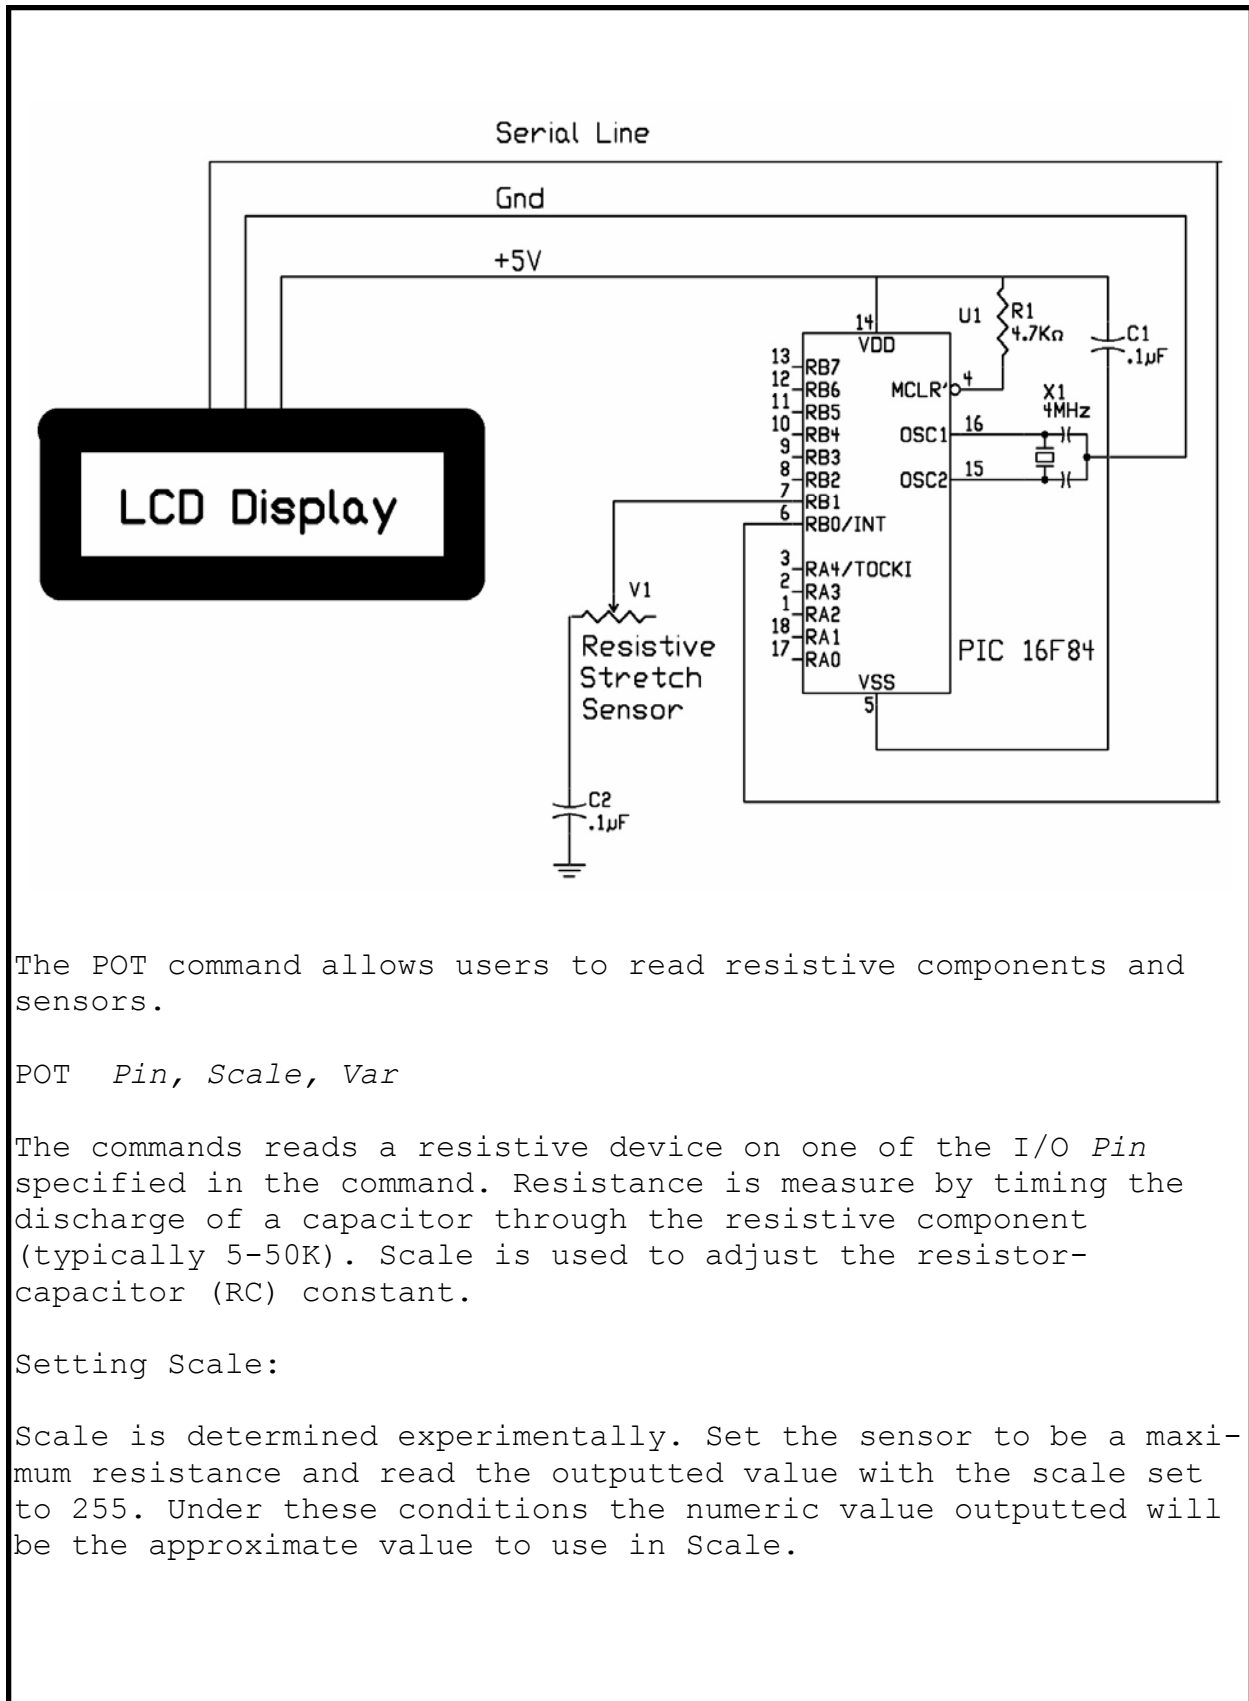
Serial Line

Gnd

+5V

14
VDD

U1

R1
4.7KΩ

C1
.1μF

13 RB7
12 RB6
11 RB5
10 RB4
9 RB3
8 RB2
7 RB1
6 RB0/INT

MCLR' 4

X1
4MHz

OSC1 16
OSC2 15

LCD Display

3 RA4/TOCKI
2 RA3
1 RA2
18 RA1
17 RA0

V1

Resistive
Stretch
Sensor

PIC 16F84

VSS
5

C2
.1μF

The POT command allows users to read resistive components and sensors.

POT *Pin*, *Scale*, *Var*

The commands reads a resistive device on one of the I/O *Pin* specified in the command. Resistance is measure by timing the discharge of a capacitor through the resistive component (typically 5-50K). Scale is used to adjust the resistor-capacitor (RC) constant.

Setting Scale:

Scale is determined experimentally. Set the sensor to be a maximum resistance and read the outputted value with the scale set to 255. Under these conditions the numeric value outputted will be the approximate value to use in Scale.